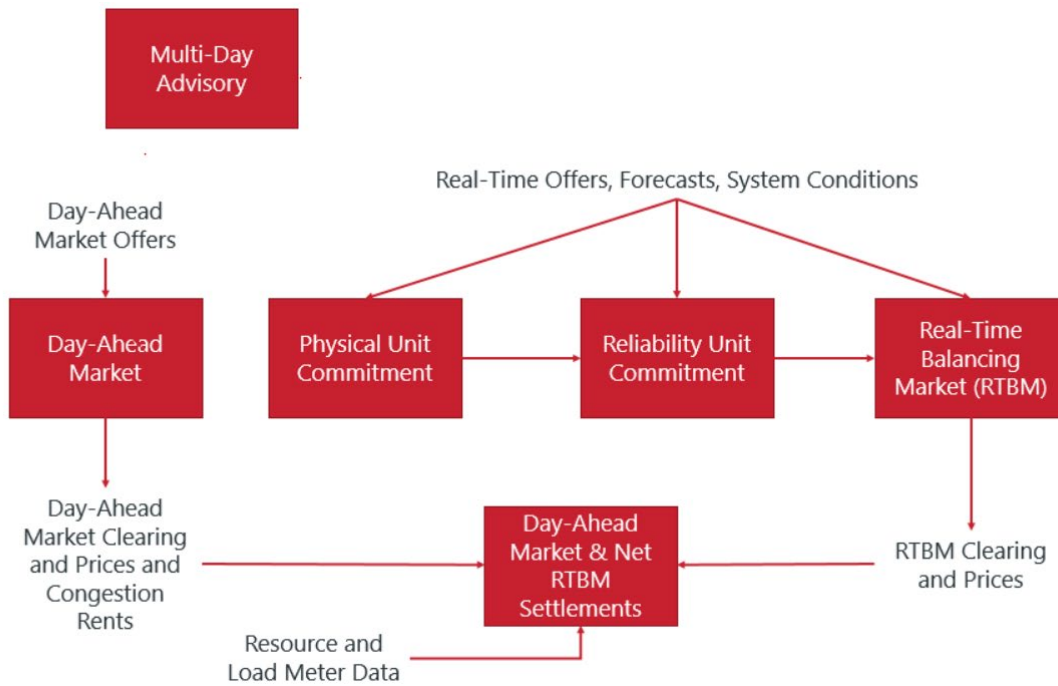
Multi-Day Advisory

Real-Time Offers, Forecasts, System Conditions

Day-Ahead Market Offers

Day-Ahead Market

Physical Unit Commitment

Reliability Unit Commitment

Real-Time Balancing Market (RTBM)

Day-Ahead Market Clearing and Prices and Congestion Rents

Day-Ahead Market & Net RTBM Settlements

RTBM Clearing and Prices

Resource and Load Meter Data